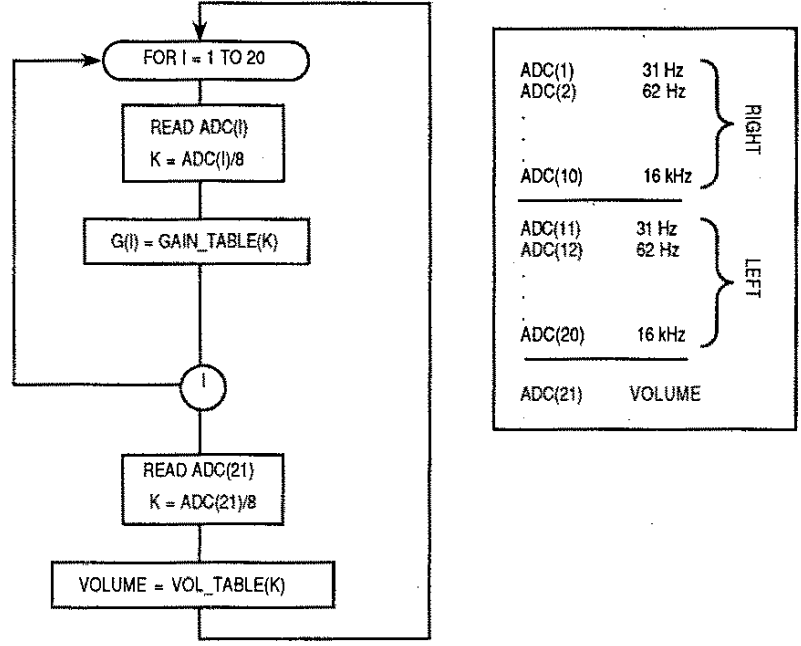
FOR I = 1 TO 20

READ ADC(I)
K = ADC(I)/8

G(I) = GAIN_TABLE(K)

I

READ ADC(21)
K = ADC(21)/8

VOLUME = VOL_TABLE(K)

| | | |
|---|---|---|
| ADC(1) | 31 Hz | RIGHT |
| ADC(2) | 62 Hz | |
| . | | |
| . | | |
| . | | |
| ADC(10) | 16 kHz | |
| ADC(11) | 31 Hz | LEFT |
| ADC(12) | 62 Hz | |
| . | | |
| . | | |
| . | | |
| ADC(20) | 16 kHz | |
| ADC(21) | VOLUME | |